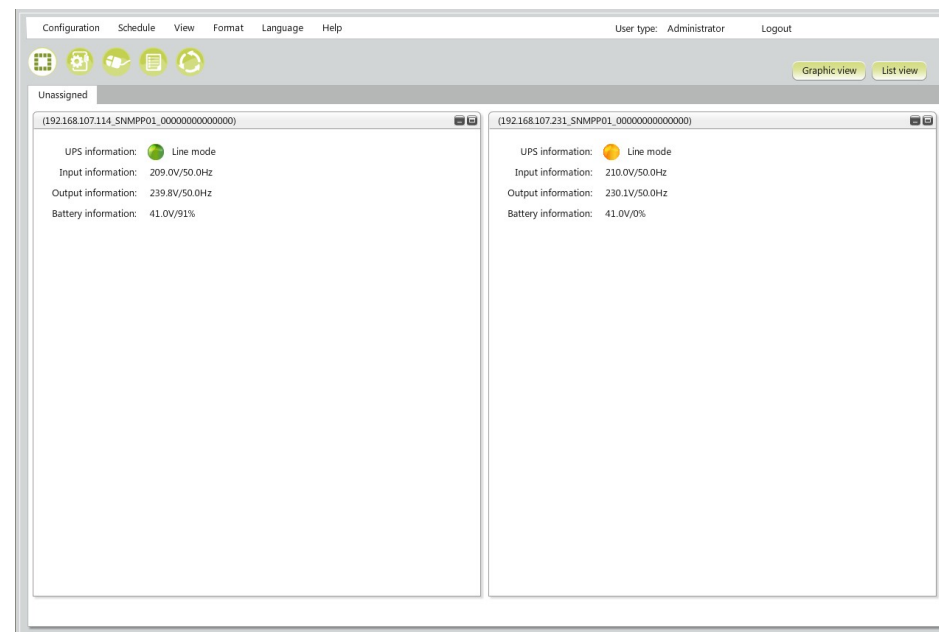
Configuration Schedule View Format Language Help

User type: Administrator Logout

Graphic view List view

Unassigned

(192.168.107.114_SNMPP01_00000000000000)

UPS information: Line mode
Input information: 209.0V/50.0Hz
Output information: 239.8V/50.0Hz
Battery information: 41.0V/91%

(192.168.107.231_SNMPP01_00000000000000)

UPS information: Line mode
Input information: 210.0V/50.0Hz
Output information: 230.1V/50.0Hz
Battery information: 41.0V/0%